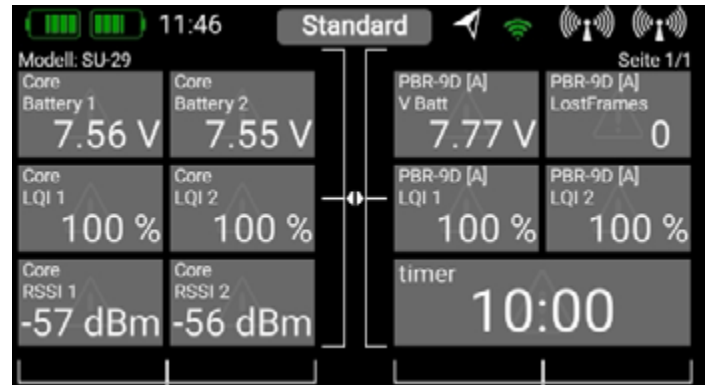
11:46

Standard

Modell: SU-29

Seite 1/1

Core
Battery 1
7.56 V

Core
Battery 2
7.55 V

Core
LQI 1
100 %

Core
LQI 2
100 %

Core
RSSI 1
-57 dBm

Core
RSSI 2
-56 dBm

PBR-9D [A]
V Batt
7.77 V

PBR-9D [A]
LostFrames
0

PBR-9D [A]
LQI 1
100 %

PBR-9D [A]
LQI 2
100 %

timer
10:00